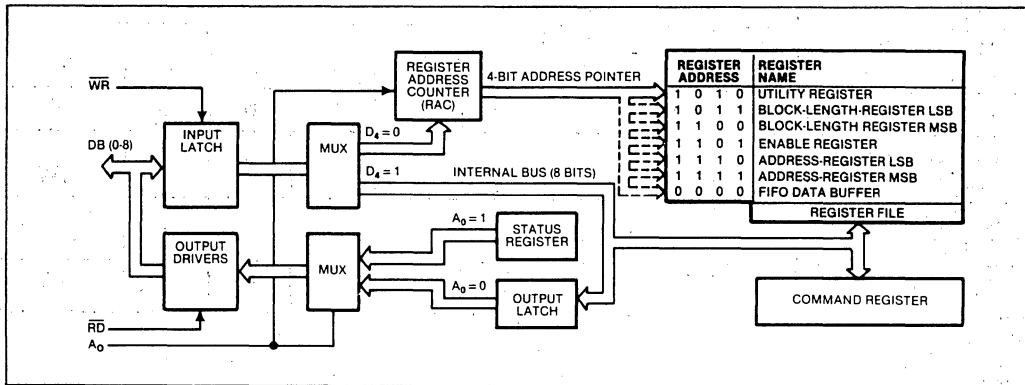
$\overline{WR}$

DB (0-8)

INPUT LATCH

OUTPUT DRIVERS

$\overline{RD}$

$A_0$

MUX

MUX

REGISTER ADDRESS COUNTER (RAC)

$D_4 = 0$

$D_4 = 1$

4-BIT ADDRESS POINTER

INTERNAL BUS (8 BITS)

$A_0 = 1$

STATUS REGISTER

$A_0 = 0$

OUTPUT LATCH

| REGISTER ADDRESS | REGISTER NAME |
|---|---|
| 1 0 1 0 | UTILITY REGISTER |
| 1 0 1 1 | BLOCK-LENGTH-REGISTER LSB |
| 1 1 0 0 | BLOCK-LENGTH REGISTER MSB |
| 1 1 0 1 | ENABLE REGISTER |
| 1 1 1 0 | ADDRESS-REGISTER LSB |
| 1 1 1 1 | ADDRESS-REGISTER MSB |
| 0 0 0 0 | FIFO DATA BUFFER |

REGISTER FILE

COMMAND REGISTER